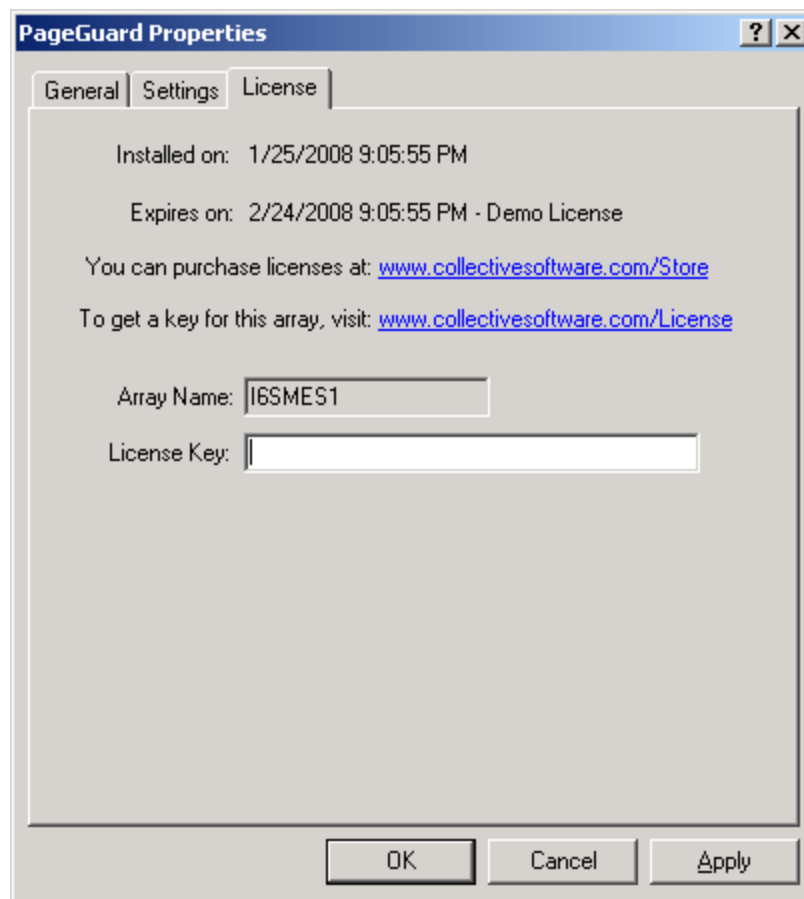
PageGuard Properties

?

X

General

Settings

License

Installed on: 1/25/2008 9:05:55 PM

Expires on: 2/24/2008 9:05:55 PM - Demo License

You can purchase licenses at: www.collectivesoftware.com/Store

To get a key for this array, visit: www.collectivesoftware.com/License

Array Name: I6SMES1

License Key:

OK

Cancel

Apply